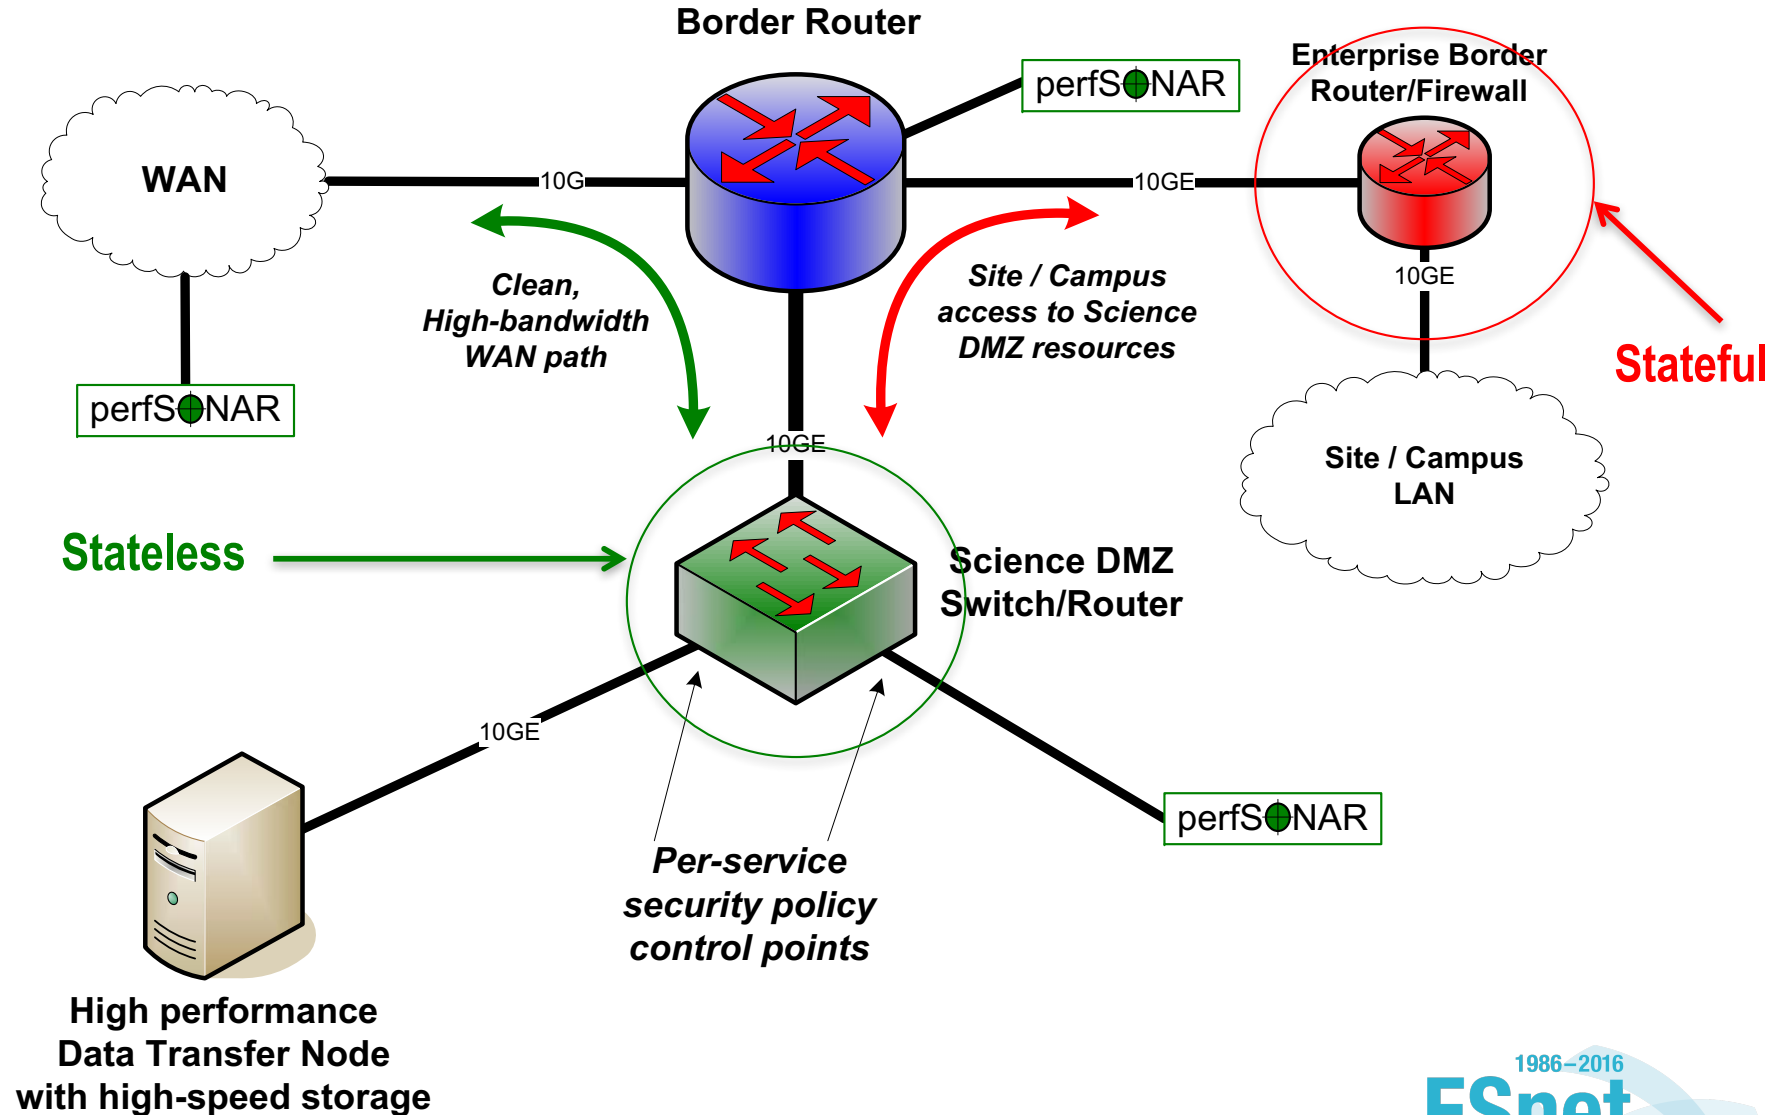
Border Router

perfSONAR

Enterprise Border Router/Firewall

WAN

10G

10GE

Clean, High-bandwidth WAN path

Site / Campus access to Science DMZ resources

10GE

Stateful

perfSONAR

10GE

Site / Campus LAN

Stateless

Science DMZ Switch/Router

10GE

perfSONAR

Per-service security policy control points

High performance Data Transfer Node with high-speed storage

1986–2016

ESnet